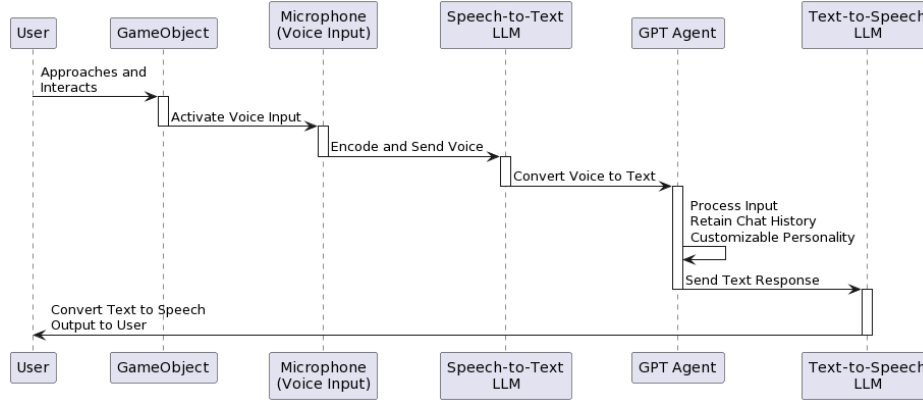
User

GameObject

Microphone
(Voice Input)

Speech-to-Text
LLM

GPT Agent

Text-to-Speech
LLM

Approaches and
Interacts

Activate Voice Input

Encode and Send Voice

Convert Voice to Text

Process Input
Retain Chat History
Customizable Personality

Send Text Response

Convert Text to Speech
Output to User

User

GameObject

Microphone
(Voice Input)

Speech-to-Text
LLM

GPT Agent

Text-to-Speech
LLM